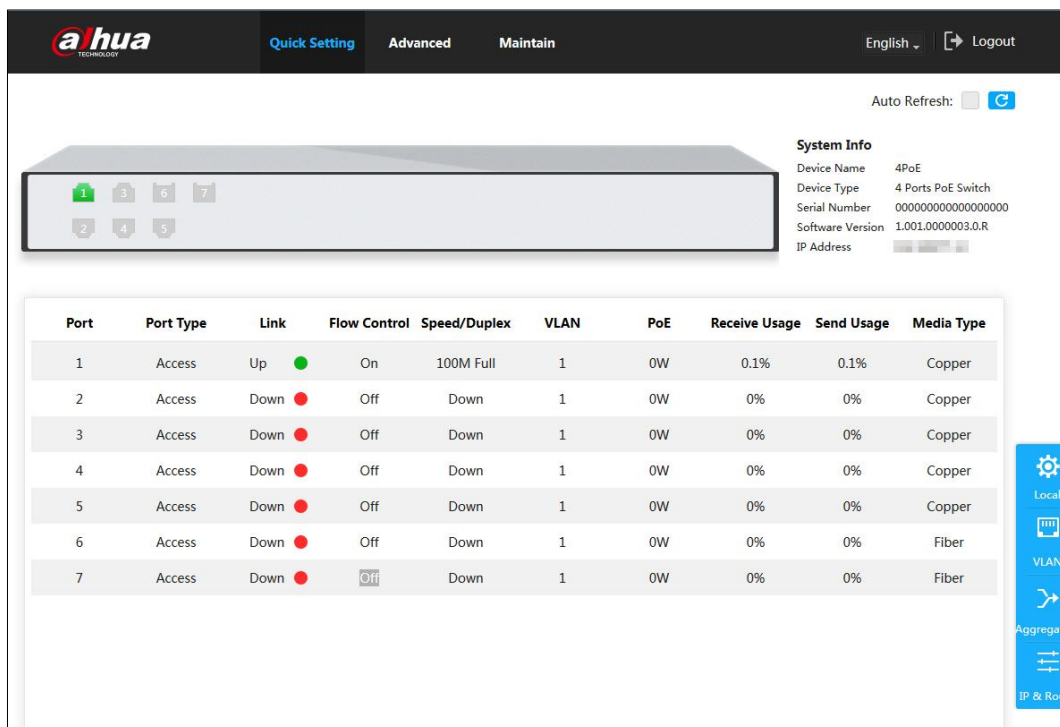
alhua TECHNOLOGY

Quick Setting Advanced Maintain

English Logout

Auto Refresh:

1 3 6 7
2 4 5

System Info
Device Name 4PoE
Device Type 4 Ports PoE Switch
Serial Number 0000000000000000
Software Version 1.001.0000003.0.R
IP Address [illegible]

| Port | Port Type | Link | Flow Control | Speed/Duplex | VLAN | PoE | Receive Usage | Send Usage | Media Type |
|---|---|---|---|---|---|---|---|---|---|
| 1 | Access | Up | On | 100M Full | 1 | 0W | 0.1% | 0.1% | Copper |
| 2 | Access | Down | Off | Down | 1 | 0W | 0% | 0% | Copper |
| 3 | Access | Down | Off | Down | 1 | 0W | 0% | 0% | Copper |
| 4 | Access | Down | Off | Down | 1 | 0W | 0% | 0% | Copper |
| 5 | Access | Down | Off | Down | 1 | 0W | 0% | 0% | Copper |
| 6 | Access | Down | Off | Down | 1 | 0W | 0% | 0% | Fiber |
| 7 | Access | Down | Off | Down | 1 | 0W | 0% | 0% | Fiber |

Local
VLAN
Aggrega
IP & Ro